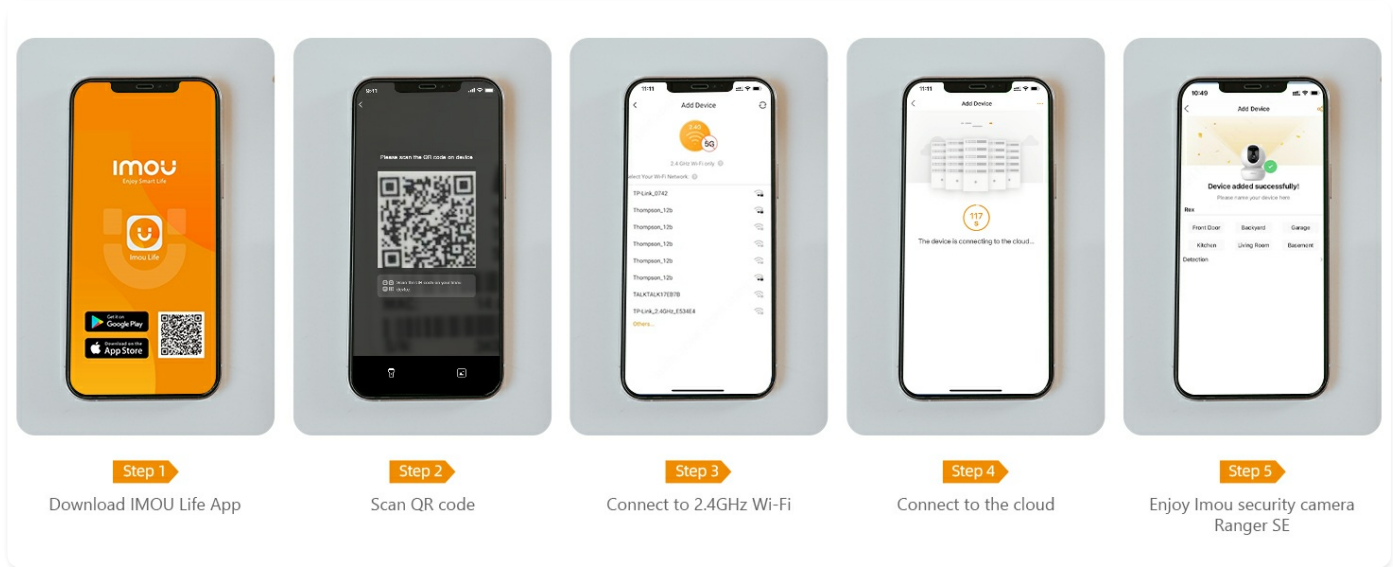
imou
Enjoy Smart Life
Imou Life
GET IT ON Google Play
Download on the App Store

Step 1
Download IMOU Life App

10:11
Please scan the QR code on device

Step 2
Scan QR code

11:11
Add Device
5G
2.4 GHz Wi-Fi only
Select Your Wi-Fi Network
TP-Link_0742
Thompson_12b
Thompson_12b
Thompson_12b
Thompson_12b
Thompson_12b
TALKTALK17EB7B
TP-Link_2.4GHz_E534E4
Others...

Step 3
Connect to 2.4GHz Wi-Fi

Add Device
117 s
The device is connecting to the cloud...

Step 4
Connect to the cloud

10:49
Add Device
Device added successfully!
Please name your device here
Rex
Front Door
Backyard
Garage
Kitchen
Living Room
Basement
Detection

Step 5
Enjoy Imou security camera Ranger SE